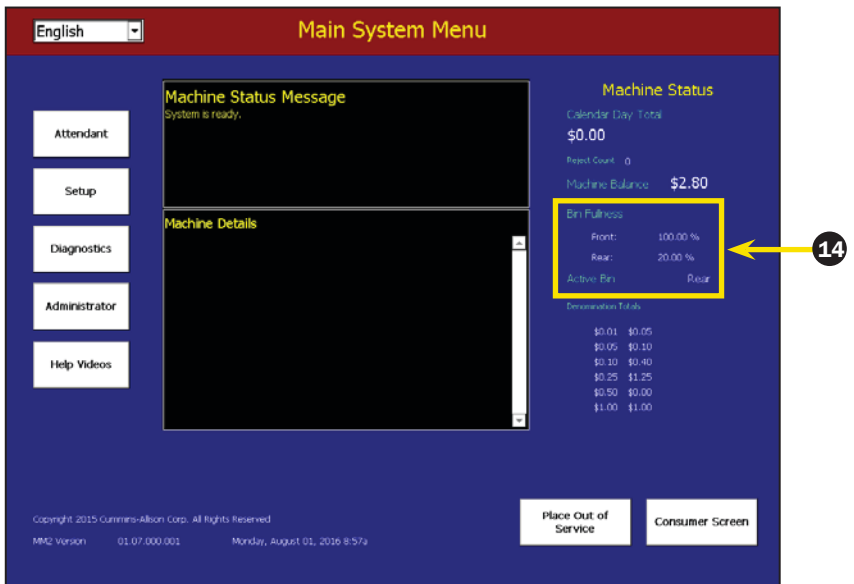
English

Main System Menu

Attendant

Setup

Diagnostics

Administrator

Help Videos

Machine Status Message
System is ready.

Machine Details

Machine Status

Calendar Day Total
$0.00

Reject Count 0

Machine Balance $2.80

Bin Fullness
Front: 100.00 %
Rear: 20.00 %
Active Bin Rear

14

Denomination Totals
| | |
|---|---|
| $0.01 | $0.05 |
| $0.05 | $0.10 |
| $0.10 | $0.40 |
| $0.25 | $1.25 |
| $0.50 | $0.00 |
| $1.00 | $1.00 |

Copyright 2015 Cummins-Allison Corp. All Rights Reserved
MM2 Version 01.07.000.001 Monday, August 01, 2016 8:57a

Place Out of Service

Consumer Screen